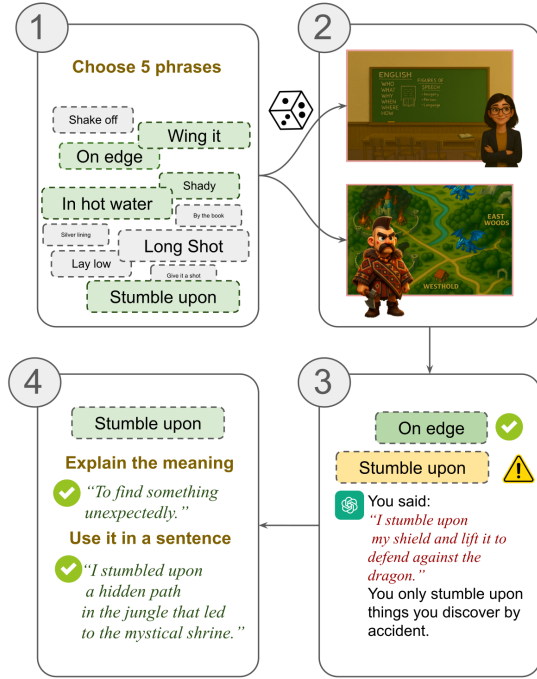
1

Choose 5 phrases

Shake off
Wing it
On edge
Shady
In hot water
By the book
Silver lining
Long Shot
Lay low
Give it a shot
Stumble upon

2

ENGLISH
WHO
WHAT
WHY
WHEN
WHERE
HOW

PARTS OF SPEECH

EAST WOODS
WESTHOLD

3

On edge
Stumble upon

You said:
"I stumble upon my shield and lift it to defend against the dragon."
You only stumble upon things you discover by accident.

4

Stumble upon

Explain the meaning
"To find something unexpectedly."

Use it in a sentence
"I stumbled upon a hidden path in the jungle that led to the mystical shrine."